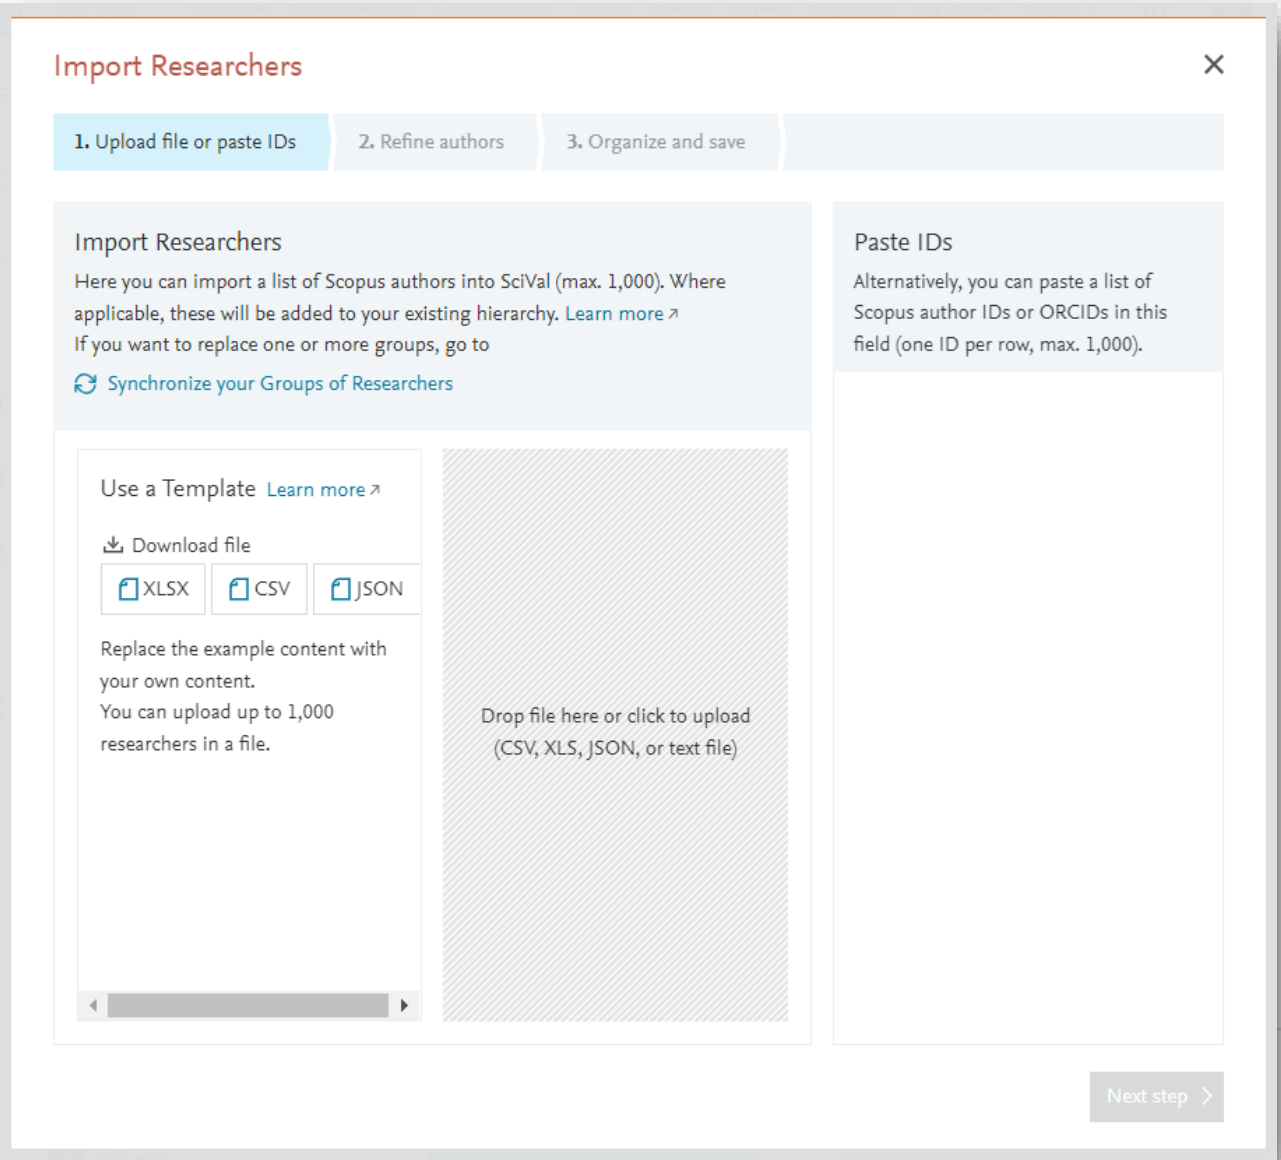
Import Researchers

×

1. Upload file or paste IDs
2. Refine authors
3. Organize and save

Import Researchers

Here you can import a list of Scopus authors into SciVal (max. 1,000). Where applicable, these will be added to your existing hierarchy. Learn more ↗
If you want to replace one or more groups, go to

Synchronize your Groups of Researchers

Use a Template Learn more ↗

Download file

XLSX
CSV
JSON

Replace the example content with your own content.
You can upload up to 1,000 researchers in a file.

Drop file here or click to upload (CSV, XLS, JSON, or text file)

Paste IDs

Alternatively, you can paste a list of Scopus author IDs or ORCIDs in this field (one ID per row, max. 1,000).

Next step